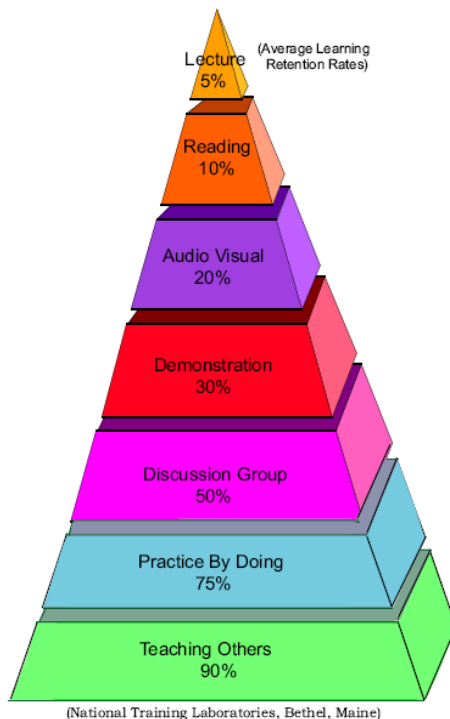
Lecture
5%

(Average Learning Retention Rates)

Reading
10%

Audio Visual
20%

Demonstration
30%

Discussion Group
50%

Practice By Doing
75%

Teaching Others
90%

(National Training Laboratories, Bethel, Maine)